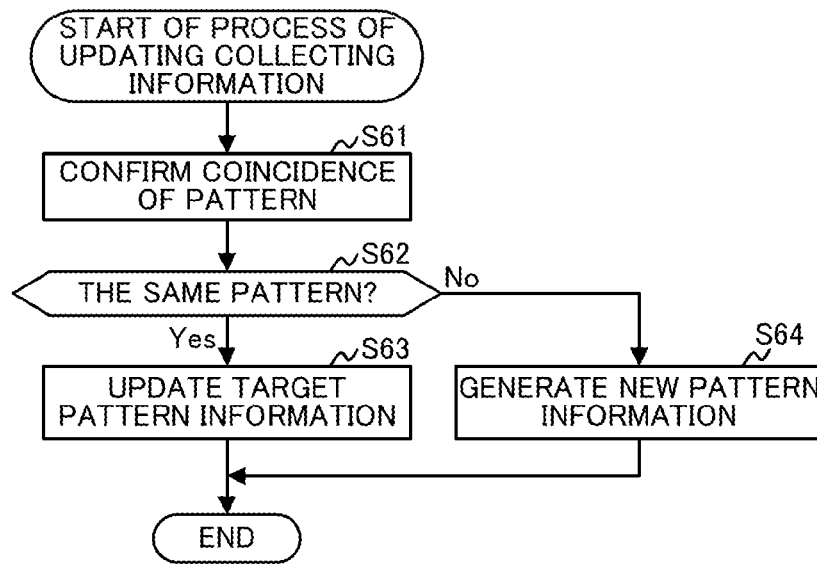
START OF PROCESS OF UPDATING COLLECTING INFORMATION

S61

CONFIRM COINCIDENCE OF PATTERN

S62

THE SAME PATTERN?

No

Yes

S63

UPDATE TARGET PATTERN INFORMATION

S64

GENERATE NEW PATTERN INFORMATION

END